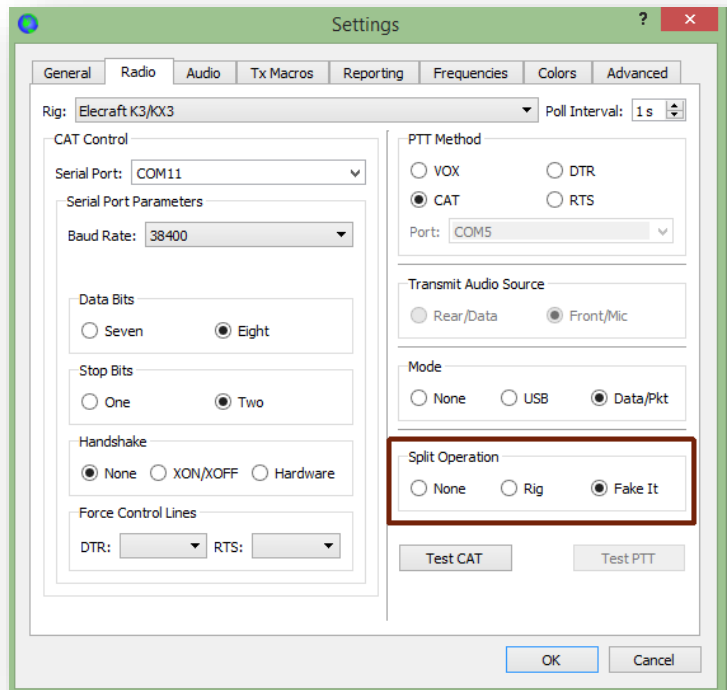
Settings
?
General
Radio
Audio
Tx Macros
Reporting
Frequencies
Colors
Advanced

Rig: Elecraft K3/KX3
Poll Interval: 1 s

CAT Control
Serial Port: COM11
Serial Port Parameters
Baud Rate: 38400
Data Bits
Seven
Eight
Stop Bits
One
Two
Handshake
None
XON/XOFF
Hardware
Force Control Lines
DTR:
RTS:

PTT Method
VOX
DTR
CAT
RTS
Port: COM5
Transmit Audio Source
Rear/Data
Front/Mic
Mode
None
USB
Data/Pkt
Split Operation
None
Rig
Fake It
Test CAT
Test PTT

OK
Cancel